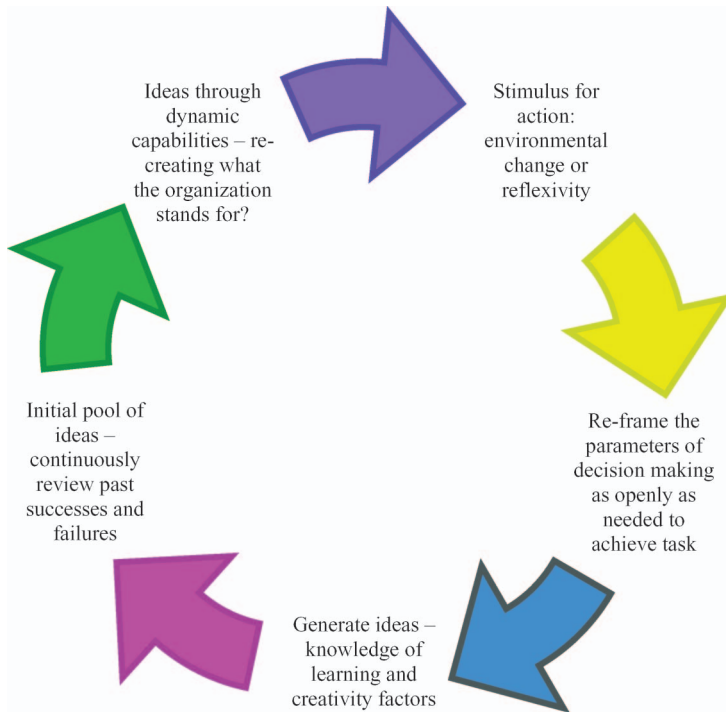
Ideas through dynamic capabilities – re-creating what the organization stands for?

Stimulus for action: environmental change or reflexivity

Re-frame the parameters of decision making as openly as needed to achieve task

Generate ideas – knowledge of learning and creativity factors

Initial pool of ideas – continuously review past successes and failures